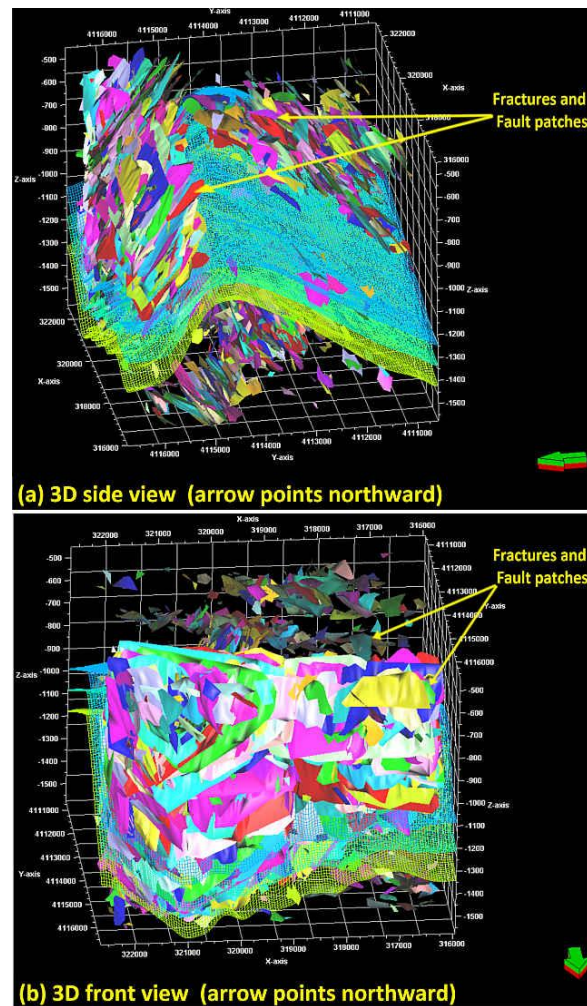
Y-axis
4116000 4115000 4114000 4113000 4112000 4111000
322000
320000
X-axis
318000
316000
-500
-600
-700
-800
-900
Z-axis -1000
-1100
-1200
-1300
-1400
-1500
322000
320000
X-axis
318000
316000
4116000 4115000 4114000 4113000 4112000 4111000
Y-axis
-500
-600
-700
-800
-900
-1000 Z-axis
-1100
-1200
-1300
-1400
-1500
Fractures and Fault patches
(a) 3D side view (arrow points northward)

X-axis
322000 321000 320000 319000 318000 317000 316000
4111000
4112000
4113000
Y-axis
4114000
4115000
4116000
-500
-600
-700
-800
-900
Z-axis -1000
-1100
-1200
-1300
-1400
-1500
4111000
4112000
4113000
Y-axis
4114000
4115000
4116000
-500
-600
-700
-800
-900
-1000 Z-axis
-1100
-1200
-1300
-1400
-1500
322000 321000 320000 319000 318000 317000 316000
X-axis
Fractures and Fault patches
(b) 3D front view (arrow points northward)